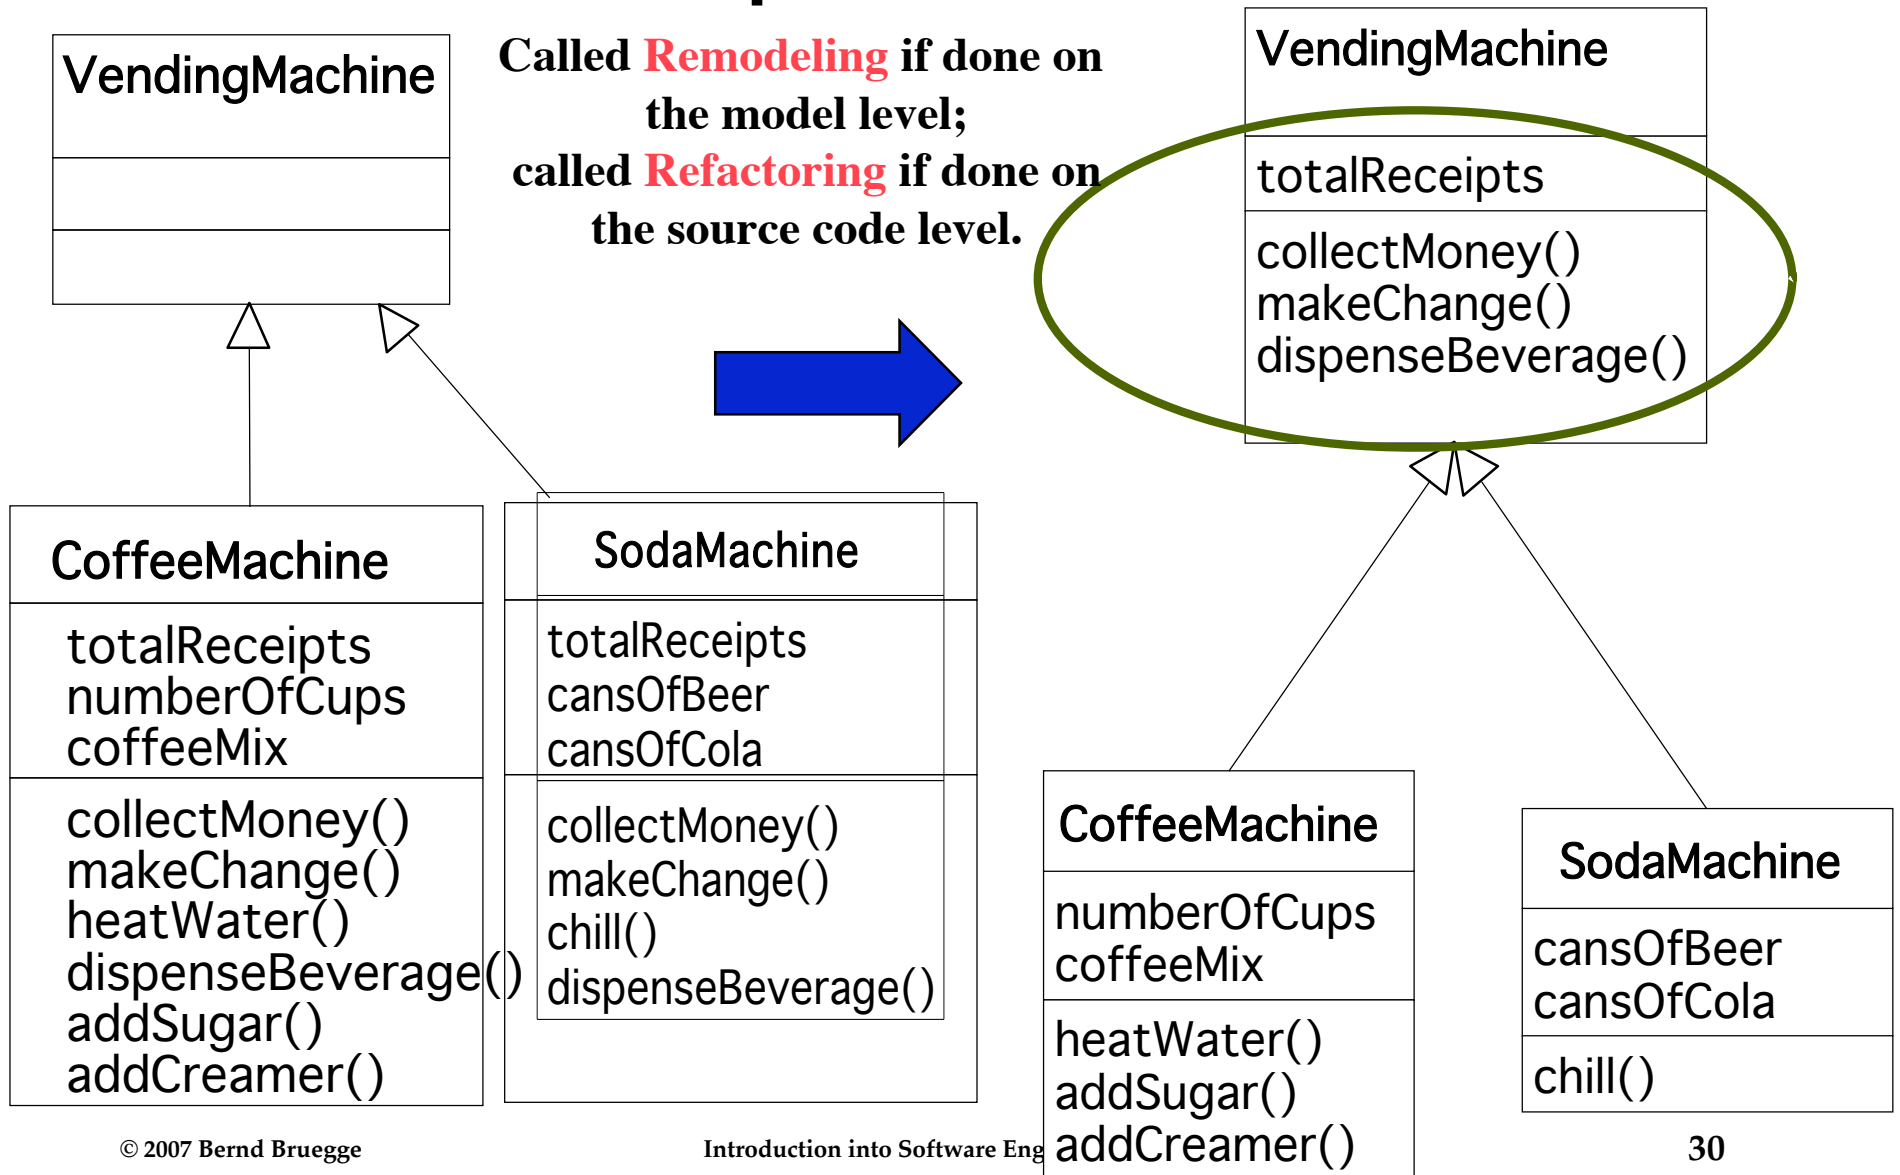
VendingMachine

Called Remodeling if done on the model level; called Refactoring if done on the source code level.

VendingMachine
totalReceipts
collectMoney()
makeChange()
dispenseBeverage()

CoffeeMachine
totalReceipts
numberOfCups
coffeeMix
collectMoney()
makeChange()
heatWater()
dispenseBeverage()
addSugar()
addCreamer()

SodaMachine
totalReceipts
cansOfBeer
cansOfCola
collectMoney()
makeChange()
chill()
dispenseBeverage()

CoffeeMachine
numberOfCups
coffeeMix
heatWater()
addSugar()
addCreamer()

SodaMachine
cansOfBeer
cansOfCola
chill()

© 2007 Bernd Bruegge

Introduction into Software Eng

30